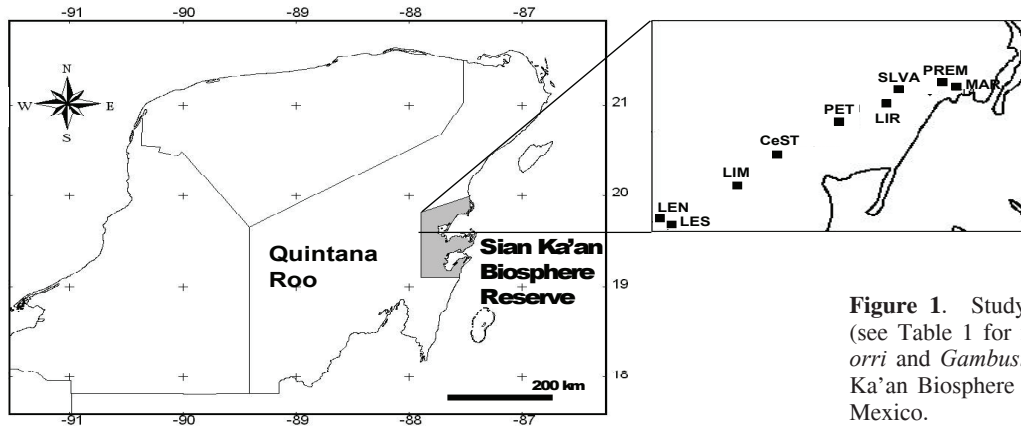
-91 -90 -89 -88 -87

N
W E
S

21

20

19

18

Quintana Roo

Sian Ka'an Biosphere Reserve

200 km

-91 -90 -89 -88 -87

SLVA PREM MAR
PET LIR
CeST
LIM
LEN LES

**Figure 1**. Study
(see Table 1 for
*orri* and *Gambus*
Ka'an Biosphere
Mexico.